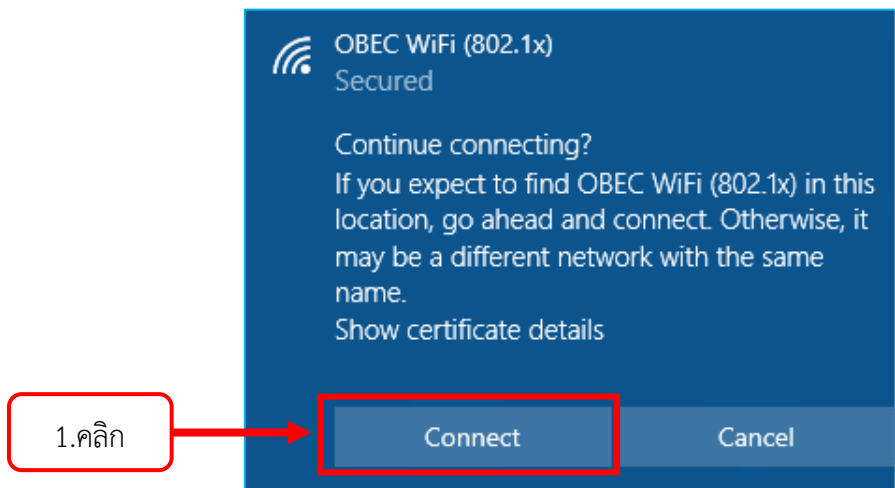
OBEC WiFi (802.1x)
Secured

Continue connecting?
If you expect to find OBEC WiFi (802.1x) in this location, go ahead and connect. Otherwise, it may be a different network with the same name.
Show certificate details

1.คลิก

Connect

Cancel